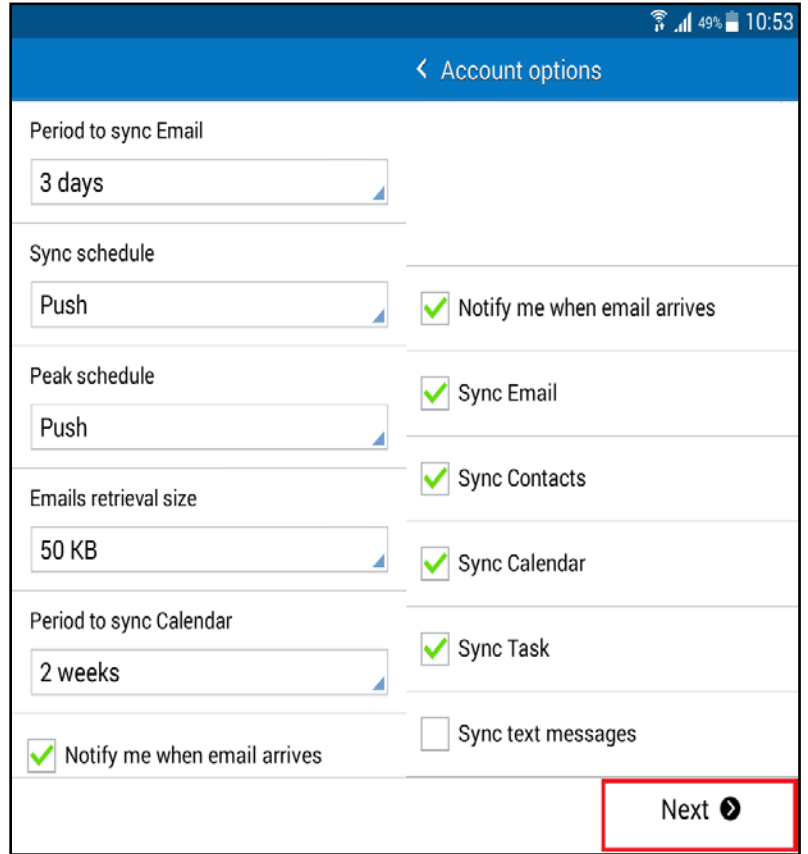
49% 10:53

Account options

Period to sync Email

3 days

Sync schedule

Push

Peak schedule

Push

Emails retrieval size

50 KB

Period to sync Calendar

2 weeks

Notify me when email arrives

Notify me when email arrives

Sync Email

Sync Contacts

Sync Calendar

Sync Task

Sync text messages

Next